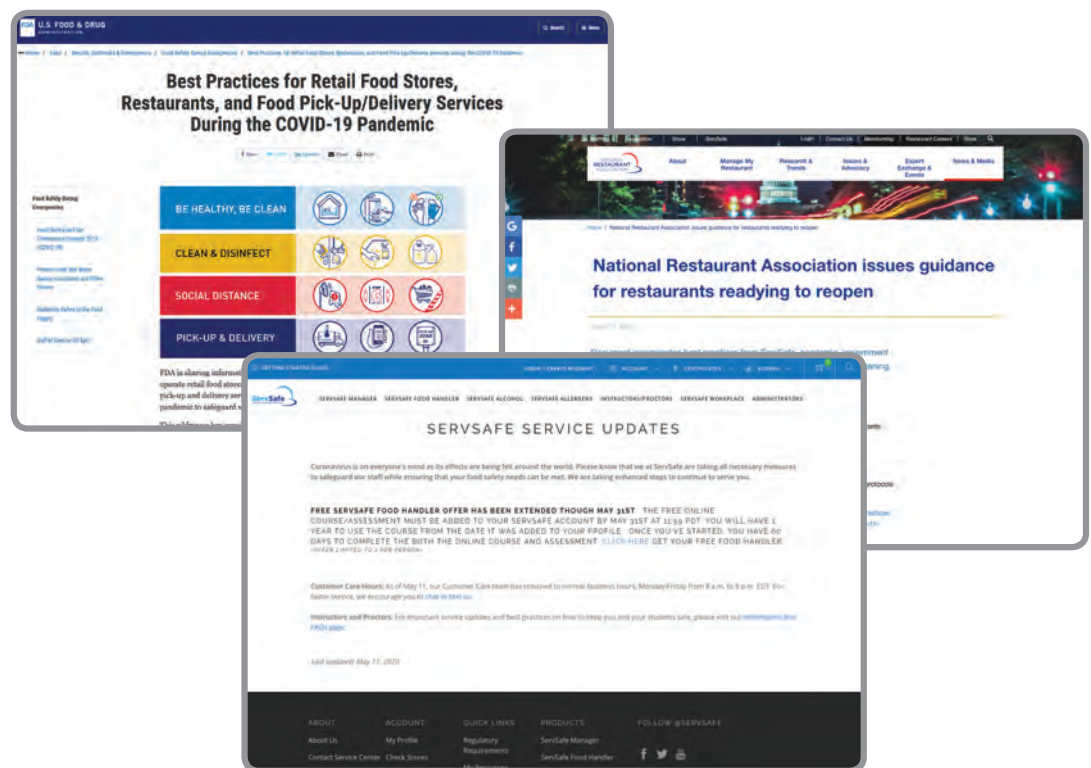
U.S. FOOD & DRUG ADMINISTRATION

Search Menu

Best Practices for Retail Food Stores, Restaurants, and Food Pick-Up/Delivery Services During the COVID-19 Pandemic

Share Tweet LinkedIn Email Print

BE HEALTHY, BE CLEAN

CLEAN & DISINFECT

SOCIAL DISTANCE

PICK-UP & DELIVERY

FDA is sharing information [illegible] operate retail food store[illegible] pick-up and delivery ser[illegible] pandemic to safeguard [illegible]

RESTAURANT

About Manage My Restaurant Research & Trends Issues & Advocacy Expert Exchange & Events News & Media

Login Contact Us Membership Restaurant Careers Store

National Restaurant Association issues guidance for restaurants readying to reopen

National Restaurant Association issues guidance for restaurants readying to reopen

SERVSAFE SERVICE UPDATES

ServSafe

SERVSAFE MANAGER SERVSAFE FOOD HANDLER SERVSAFE ALCOHOL SERVSAFE ALLERGENS INSTRUCTORS/PROCTORS SERVSAFE WORKPLACE ADMINISTRATORS

Coronavirus is on everyone's mind as its effects are being felt around the world. Please know that we at ServSafe are taking all necessary measures to safeguard our staff while ensuring that your food safety needs can be met. We are taking enhanced steps to continue to serve you.

FREE SERVSAFE FOOD HANDLER OFFER HAS BEEN EXTENDED THOUGH MAY 31ST. THE FREE ONLINE COURSE/ASSESSMENT MUST BE ADDED TO YOUR SERVSAFE ACCOUNT BY MAY 31ST AT 11:59 PDT. YOU WILL HAVE 1 YEAR TO USE THE COURSE FROM THE DATE IT WAS ADDED TO YOUR PROFILE. ONCE YOU'VE STARTED, YOU HAVE 60 DAYS TO COMPLETE THE BOTH THE ONLINE COURSE AND ASSESSMENT. CLICK HERE GET YOUR FREE FOOD HANDLER. (OFFER LIMITED TO 1 PER PERSON)

Customer Care Hours: As of May 11, our Customer Care team has returned to normal business hours, Monday-Friday from 8 a.m. to 6 p.m. EDT. For faster service, we encourage you to chat or text us.

Instructors and Proctors: For important service updates and best practices on how to keep you and your students safe, please visit our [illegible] FAQs page.

Last updated: May 11, 2020

ABOUT About Us Contact Service Center

ACCOUNT My Profile Check Scores

QUICK LINKS Regulatory Requirements

PRODUCTS ServSafe Manager ServSafe Food Handler

FOLLOW @SERVSAFE